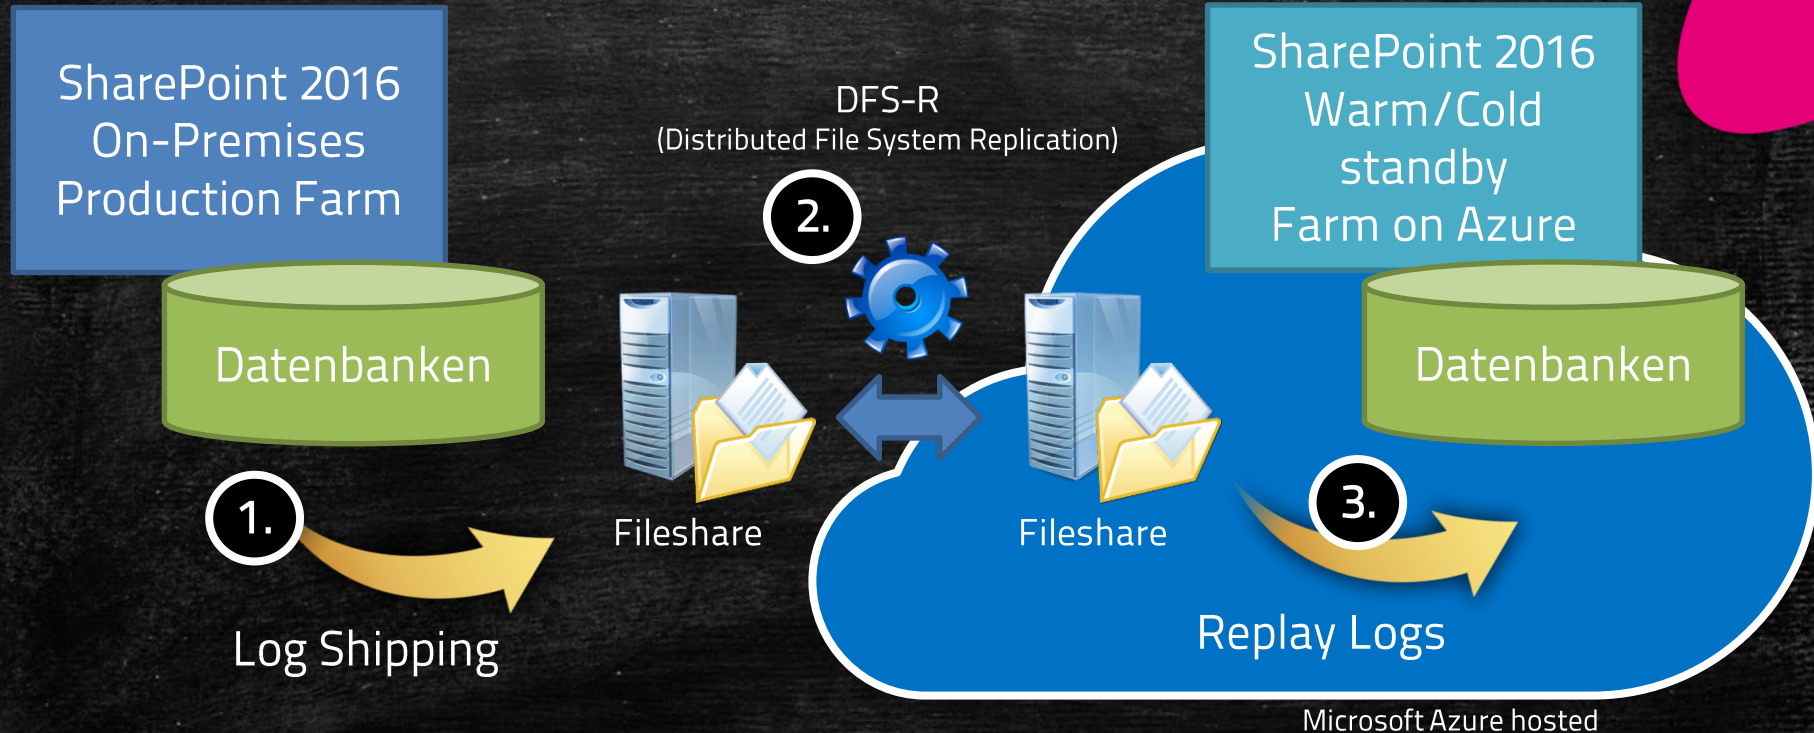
SharePoint 2016
On-Premises
Production Farm

DFS-R
(Distributed File System Replication)

SharePoint 2016
Warm/Cold
standby
Farm on Azure

Datenbanken

2.

Datenbanken

1.

Fileshare

Fileshare

3.

Log Shipping

Replay Logs

Microsoft Azure hosted